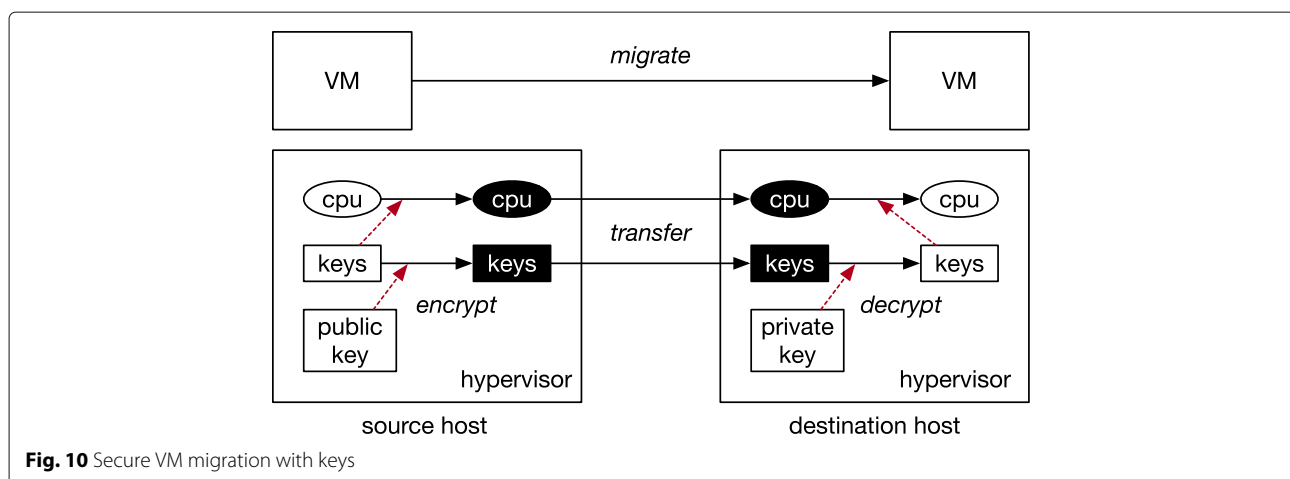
VM

migrate

VM

cpu

cpu

transfer

cpu

cpu

keys

keys

keys

keys

encrypt

decrypt

public key

private key

hypervisor

hypervisor

source host

destination host

**Fig. 10** Secure VM migration with keys